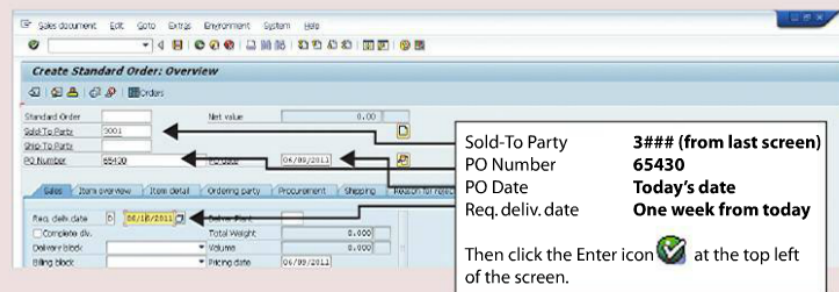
Sales document Edit Goto Extras Environment System Help

Create Standard Order: Overview

Orders

Standard Order
Net value
0.00
Sold-To Party
3001
Ship-To Party
PO Number
65430
PO date
06/09/2011

Sales
Item overview
Item detail
Ordering party
Procurement
Shipping
Reason for rejection

Req. deliv.date
D
06/10/2011
Deliver.Plant
Complete dlv.
Total Weight
0.000
Delivery block
Volume
0.000
Billing block
Pricing date
06/09/2011

| | |
|---|---|
| Sold-To Party | **3### (from last screen)** |
| PO Number | **65430** |
| PO Date | **Today's date** |
| Req. deliv. date | **One week from today** |

Then click the Enter icon at the top left of the screen.